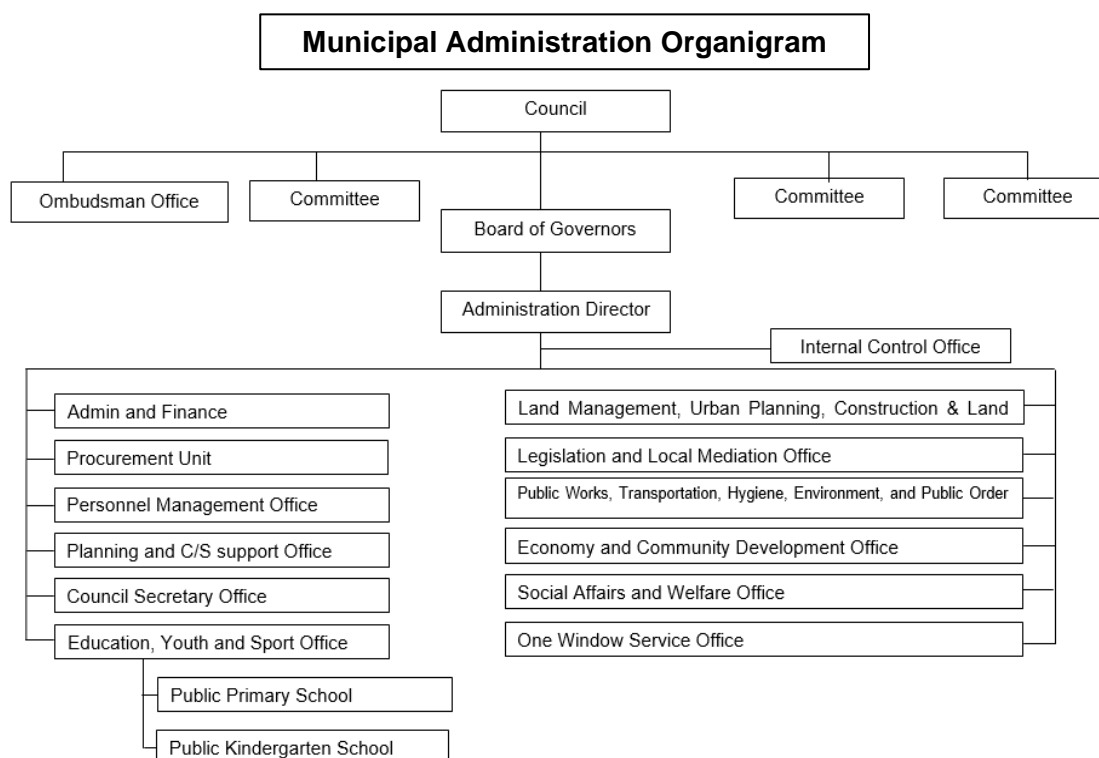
Municipal Administration Organigram

Council

Ombudsman Office

Committee

Committee

Committee

Board of Governors

Administration Director

Internal Control Office

Admin and Finance

Procurement Unit

Personnel Management Office

Planning and C/S support Office

Council Secretary Office

Education, Youth and Sport Office

Public Primary School

Public Kindergarten School

Land Management, Urban Planning, Construction & Land

Legislation and Local Mediation Office

Public Works, Transportation, Hygiene, Environment, and Public Order

Economy and Community Development Office

Social Affairs and Welfare Office

One Window Service Office